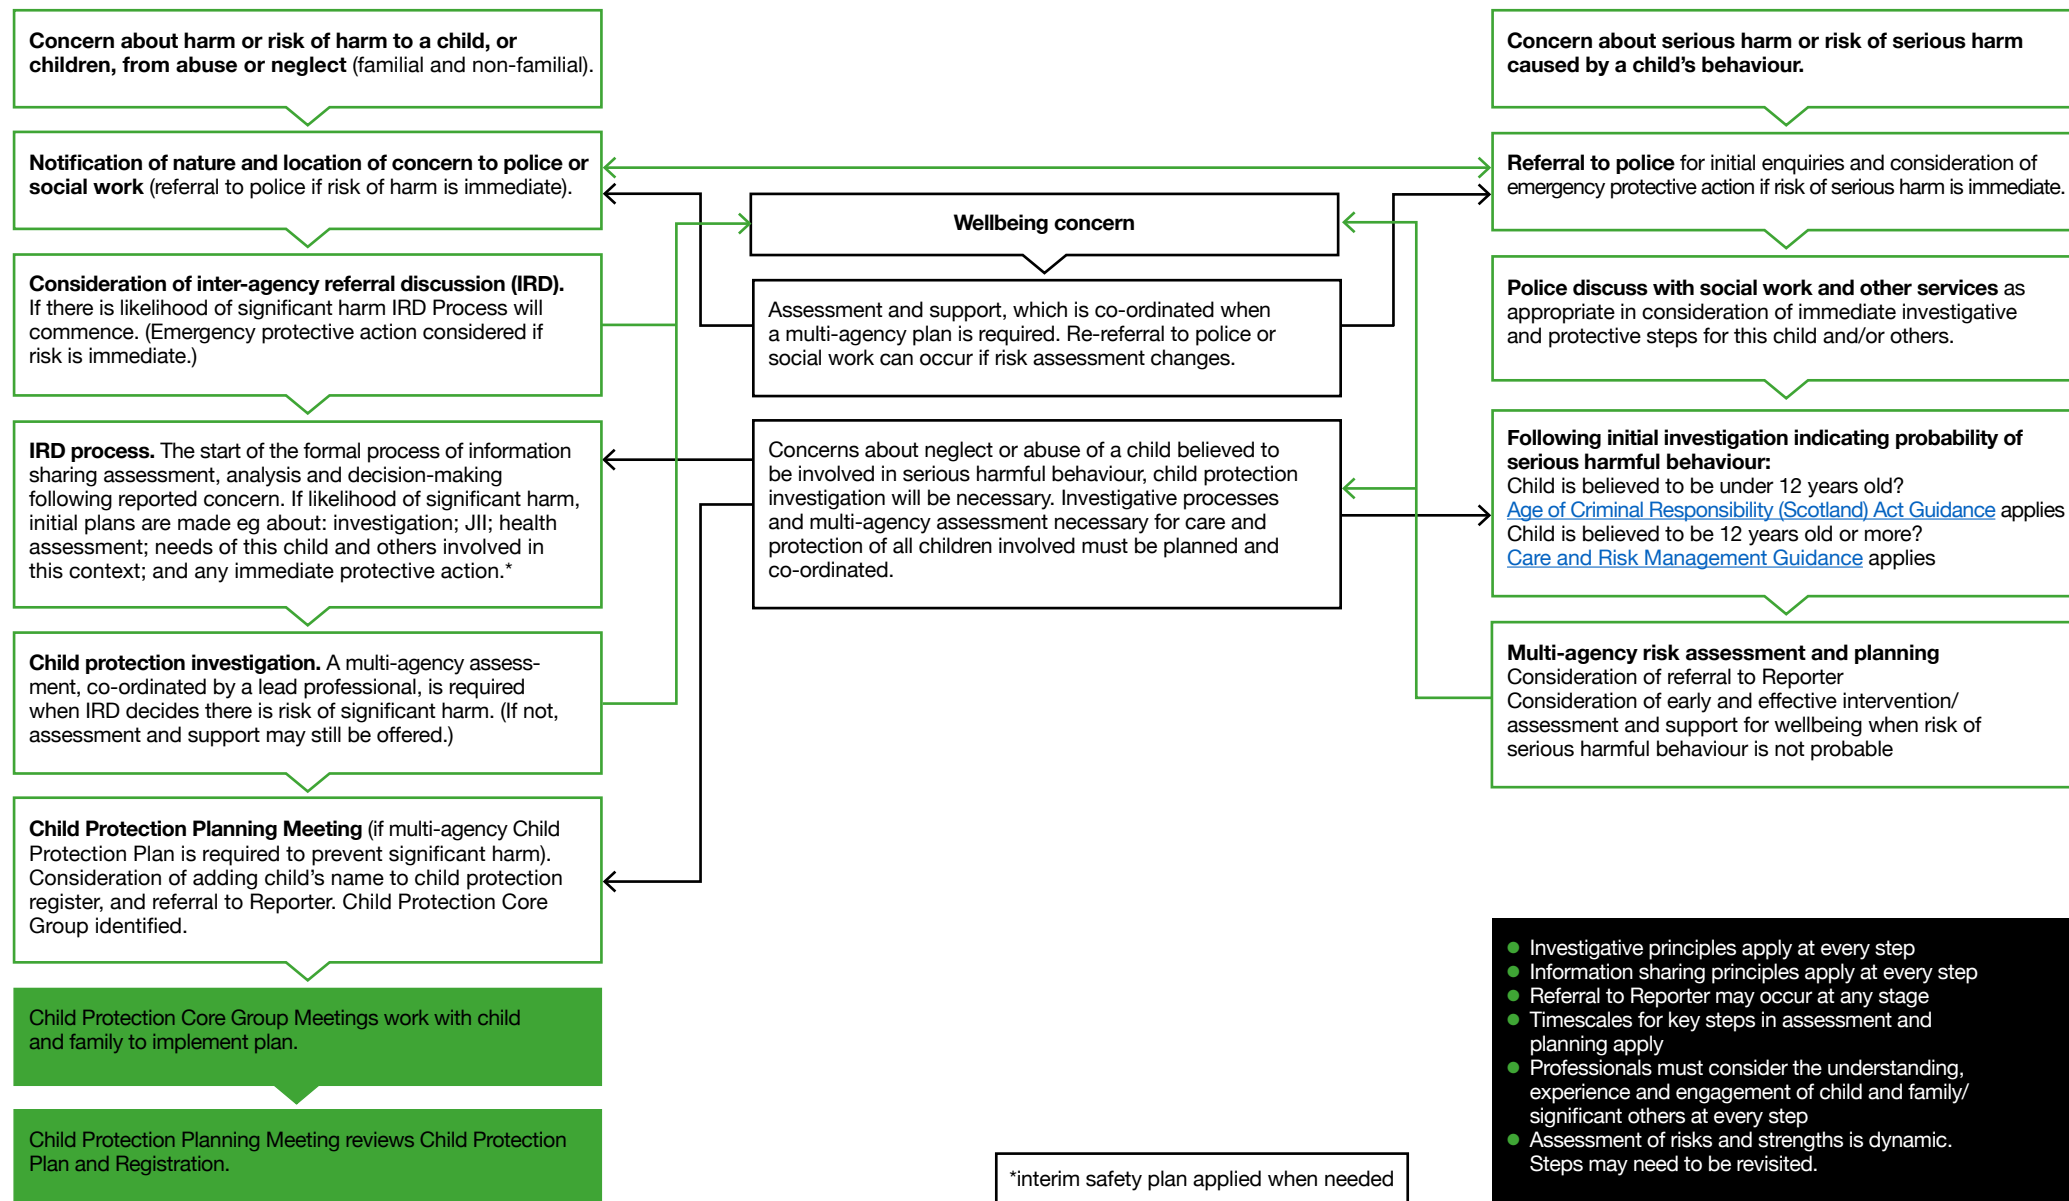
**Concern about harm or risk of harm to a child, or children, from abuse or neglect** (familial and non-familial).

**Notification of nature and location of concern to police or social work** (referral to police if risk of harm is immediate).

**Consideration of inter-agency referral discussion (IRD).** If there is likelihood of significant harm IRD Process will commence. (Emergency protective action considered if risk is immediate.)

**IRD process.** The start of the formal process of information sharing assessment, analysis and decision-making following reported concern. If likelihood of significant harm, initial plans are made eg about: investigation; JII; health assessment; needs of this child and others involved in this context; and any immediate protective action.*

**Child protection investigation.** A multi-agency assessment, co-ordinated by a lead professional, is required when IRD decides there is risk of significant harm. (If not, assessment and support may still be offered.)

**Child Protection Planning Meeting** (if multi-agency Child Protection Plan is required to prevent significant harm). Consideration of adding child's name to child protection register, and referral to Reporter. Child Protection Core Group identified.

Child Protection Core Group Meetings work with child and family to implement plan.

Child Protection Planning Meeting reviews Child Protection Plan and Registration.

**Wellbeing concern**

Assessment and support, which is co-ordinated when a multi-agency plan is required. Re-referral to police or social work can occur if risk assessment changes.

Concerns about neglect or abuse of a child believed to be involved in serious harmful behaviour, child protection investigation will be necessary. Investigative processes and multi-agency assessment necessary for care and protection of all children involved must be planned and co-ordinated.

*interim safety plan applied when needed

**Concern about serious harm or risk of serious harm caused by a child's behaviour.**

**Referral to police** for initial enquiries and consideration of emergency protective action if risk of serious harm is immediate.

**Police discuss with social work and other services** as appropriate in consideration of immediate investigative and protective steps for this child and/or others.

**Following initial investigation indicating probability of serious harmful behaviour:**
Child is believed to be under 12 years old?
Age of Criminal Responsibility (Scotland) Act Guidance applies
Child is believed to be 12 years old or more?
Care and Risk Management Guidance applies

**Multi-agency risk assessment and planning**
Consideration of referral to Reporter
Consideration of early and effective intervention/ assessment and support for wellbeing when risk of serious harmful behaviour is not probable

- Investigative principles apply at every step
- Information sharing principles apply at every step
- Referral to Reporter may occur at any stage
- Timescales for key steps in assessment and planning apply
- Professionals must consider the understanding, experience and engagement of child and family/ significant others at every step
- Assessment of risks and strengths is dynamic. Steps may need to be revisited.